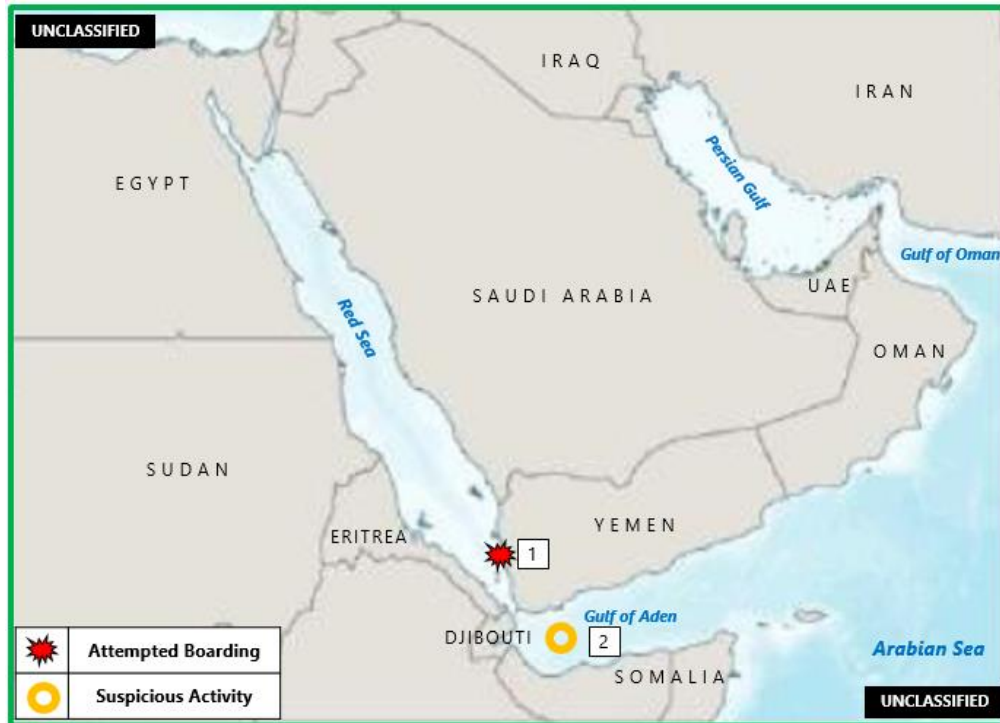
UNCLASSIFIED

IRAQ

IRAN

EGYPT

Persian Gulf

Gulf of Oman

Red Sea

SAUDI ARABIA

UAE

OMAN

SUDAN

ERITREA

YEMEN

1

Gulf of Aden

DJIBOUTI

2

SOMALIA

Arabian Sea

| | |
|---|---|
| | Attempted Boarding |
| | Suspicious Activity |

UNCLASSIFIED